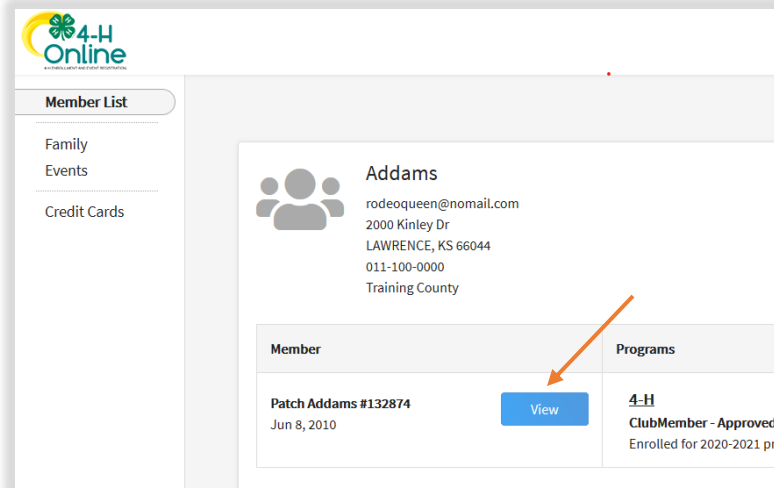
4-H Online
4-H ENROLLMENT AND EVENT REGISTRATION

Member List

Family
Events

Credit Cards

Addams
rodeoqueen@nomail.com
2000 Kinley Dr
LAWRENCE, KS 66044
011-100-0000
Training County

| Member | Programs |
|---|---|
| Patch Addams #132874 Jun 8, 2010 View | 4-H ClubMember - Approved Enrolled for 2020-2021 pr |